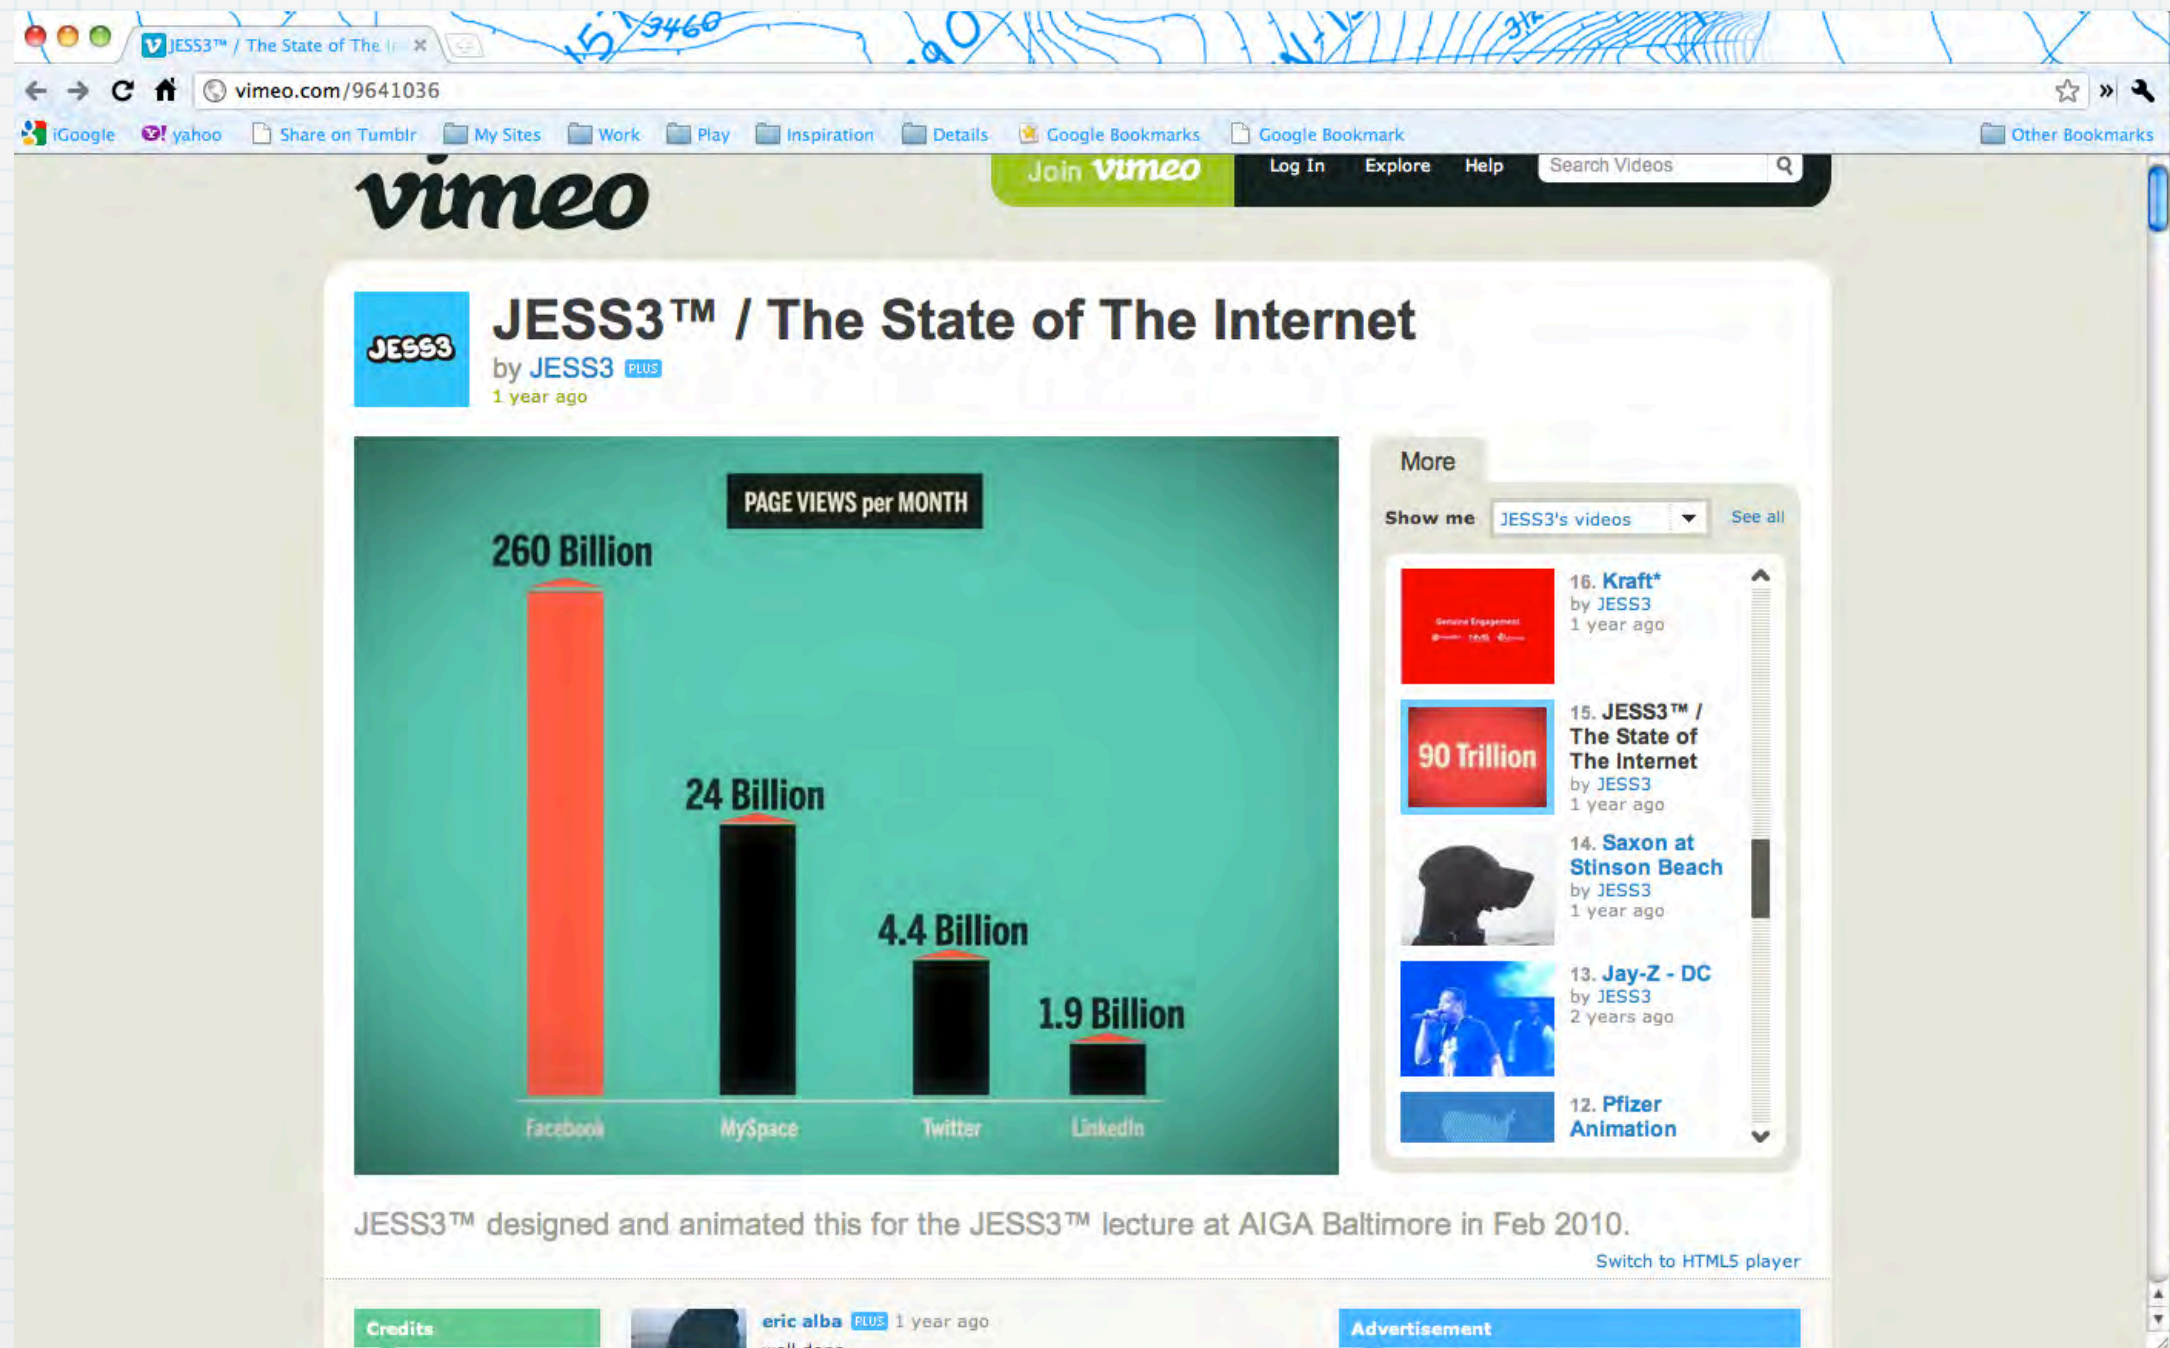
JESS3™ / The State of The I

vimeo.com/9641036

iGoogle yahoo Share on Tumblr My Sites Work Play Inspiration Details Google Bookmarks Google Bookmark Other Bookmarks

vimeo

Join vimeo Log In Explore Help Search Videos

JESS3

JESS3™ / The State of The Internet
by JESS3 PLUS
1 year ago

PAGE VIEWS per MONTH

260 Billion
24 Billion
4.4 Billion
1.9 Billion

Facebook MySpace Twitter LinkedIn

More

Show me JESS3's videos See all

16. Kraft*
by JESS3
1 year ago

90 Trillion

15. JESS3™ / The State of The Internet
by JESS3
1 year ago

14. Saxon at Stinson Beach
by JESS3
1 year ago

13. Jay-Z - DC
by JESS3
2 years ago

12. Pfizer Animation

JESS3™ designed and animated this for the JESS3™ lecture at AIGA Baltimore in Feb 2010.

Switch to HTML5 player

Credits

eric alba PLUS 1 year ago

Advertisement